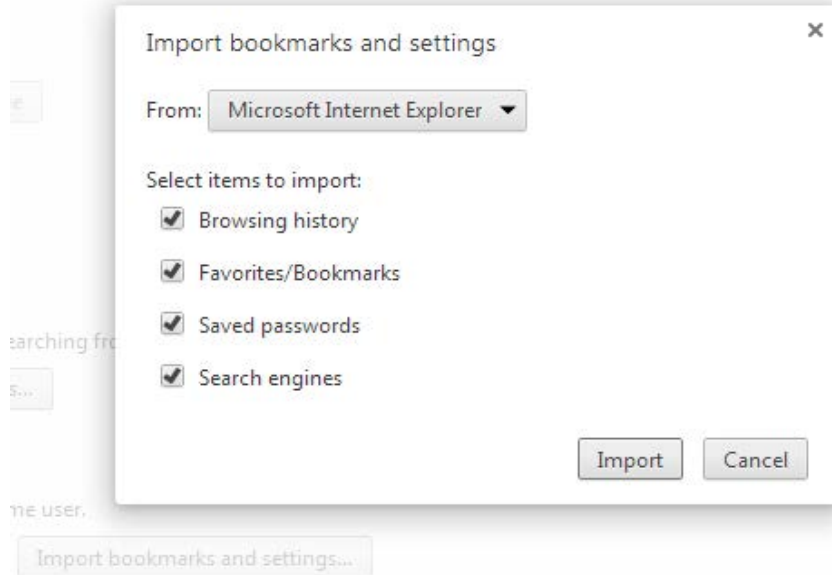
Import bookmarks and settings

×

From: Microsoft Internet Explorer

Select items to import:

Browsing history

Favorites/Bookmarks

Saved passwords

Search engines

Import

Cancel

e

earching fr

s...

ne user.

Import bookmarks and settings...